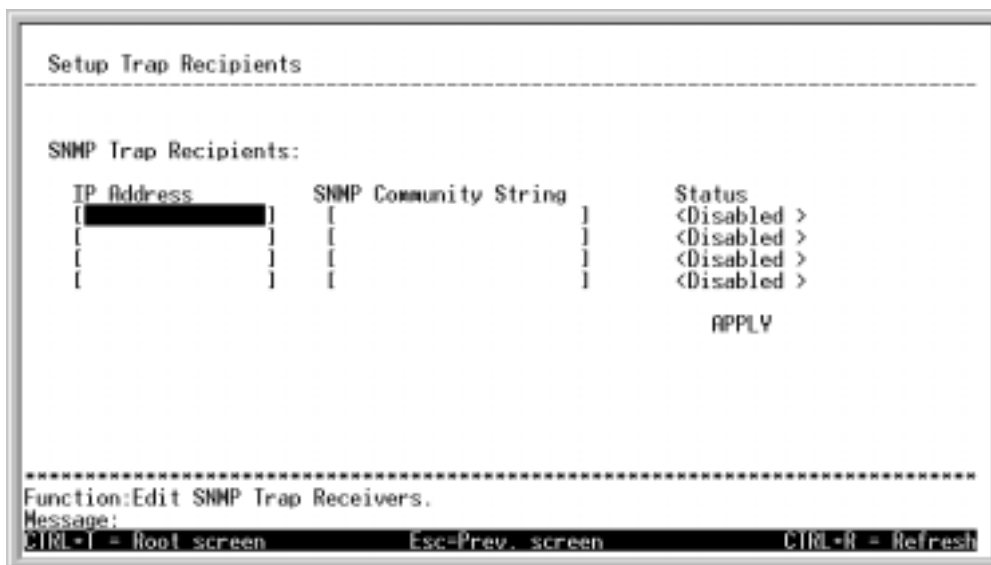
Setup Trap Recipients

SNMP Trap Recipients:

| IP Address | SNMP Community String | Status |
|---|---|---|
| [ ] | [ ] | <Disabled > |
| [ ] | [ ] | <Disabled > |
| [ ] | [ ] | <Disabled > |
| [ ] | [ ] | <Disabled > |

APPLY

Function:Edit SNMP Trap Receivers.
Message:
CTRL+T = Root screen Esc=Prev. screen CTRL+R = Refresh